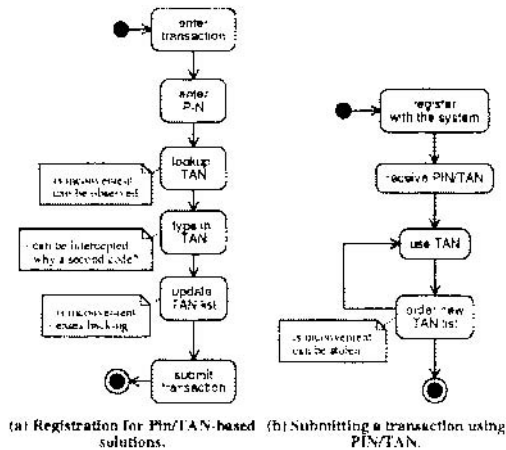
enter transaction

enter PIN

lookup TAN

- is inconvenient
- can be observed

type in TAN

- can be intercepted
- why a second code?

update TAN list

- is inconvenient
- eases tracking

submit transaction

register with the system

receive PIN/TAN

use TAN

order new TAN list

- is inconvenient
- can be stolen

(a) Registration for Pin/TAN-based solutions.

(b) Submitting a transaction using PIN/TAN.